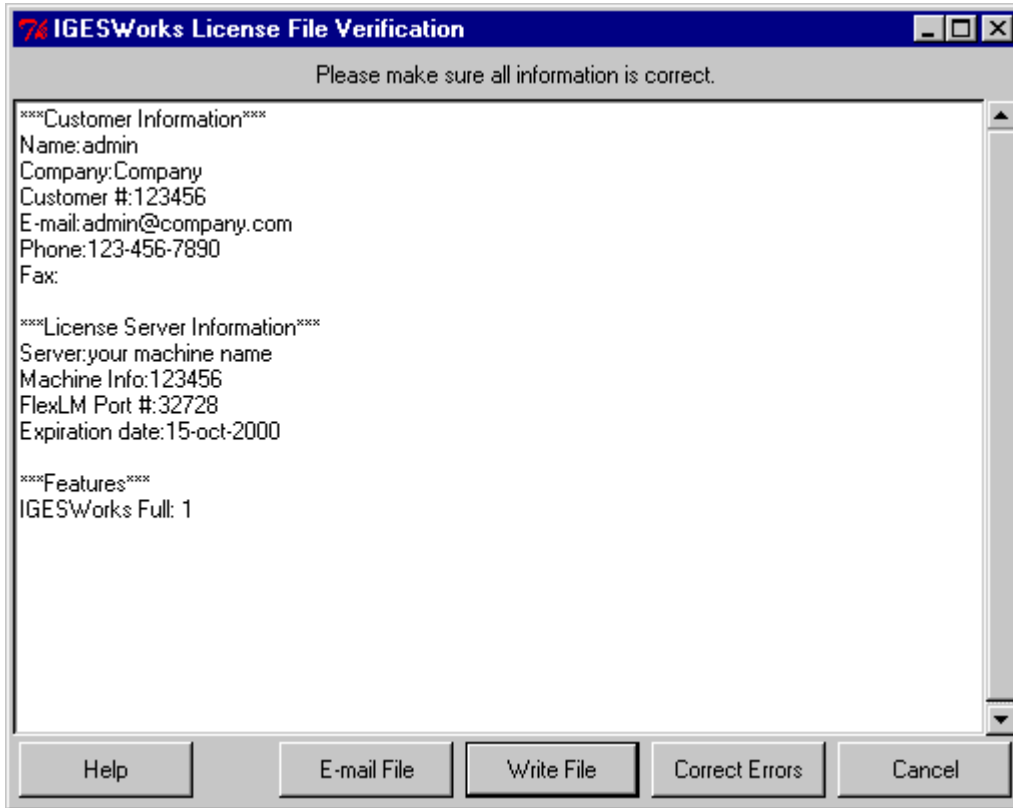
IGESWorks License File Verification

Please make sure all information is correct.

\*\*\*Customer Information\*\*\*
Name:admin
Company:Company
Customer #:123456
E-mail:admin@company.com
Phone:123-456-7890
Fax:

\*\*\*License Server Information\*\*\*
Server:your machine name
Machine Info:123456
FlexLM Port #:32728
Expiration date:15-oct-2000

\*\*\*Features\*\*\*
IGESWorks Full: 1

Help
E-mail File
Write File
Correct Errors
Cancel